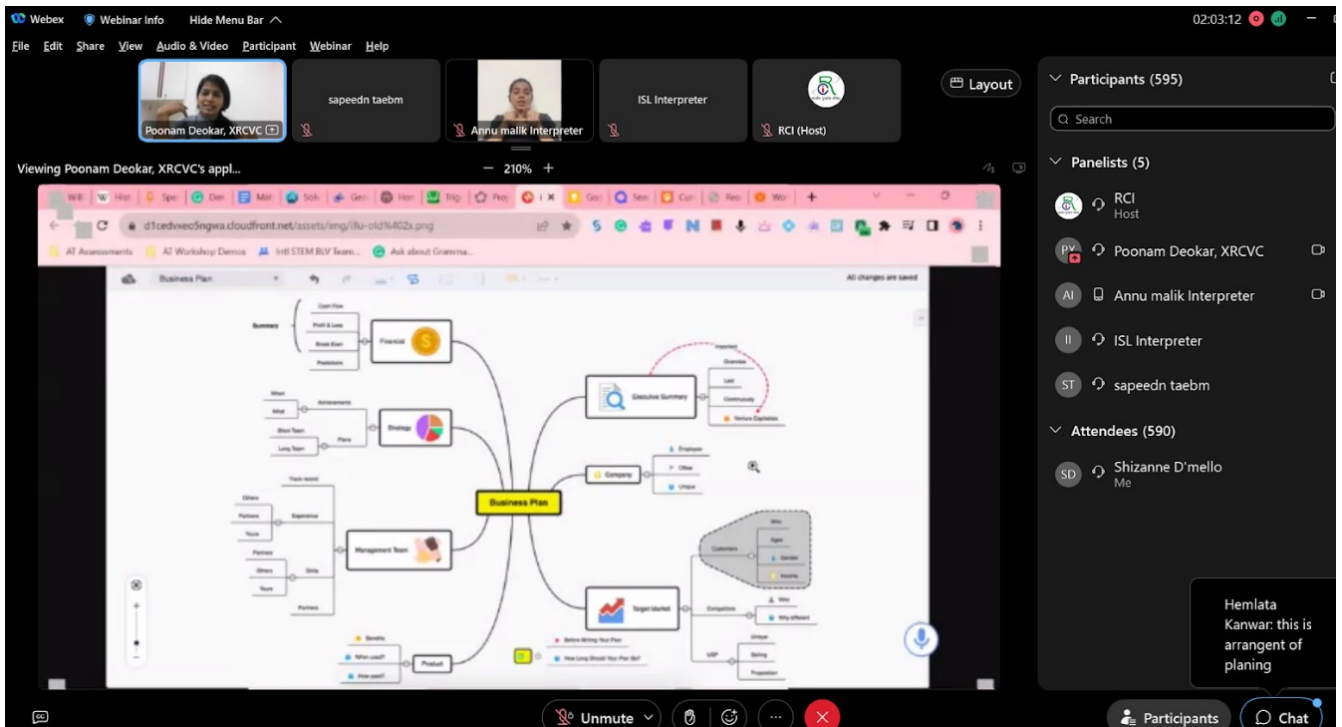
Webex Webinar Info Hide Menu Bar
02:03:12
File Edit Share View Audio & Video Participant Webinar Help

Poonam Deokar, XRCVC
sapeedn taebm
Annu malik Interpreter
ISL Interpreter
RCI (Host)
Layout

Viewing Poonam Deokar, XRCVC's appl...
— 210% +

d1cedvxeo5ngwa.cloudfront.net/assets/img/illu-old%402x.png
AT Assessments AT Workshop Demos Intl STEM BLV Team... Ask about Gramma...

Business Plan
All changes are saved

Summary
Cash Flow
Profit & Loss
Break Even
Predictions
Financial

When
What
Achievements
Short Team
Long Team
Plans
Strategy

Track record
Others
Partners
Yours
Experience
Partners
Others
Yours
Skills
Partners
Management Team

Business Plan

Important
Overview
Last
Continuously
Venture Capitalists
Executive Summary

Employee
Office
Unique
Company

Who
Ages
Gender
Income
Customers
Competition
Who
Why different
Unique
Selling
Proposition
USP
Target Market

Benefits
When used?
How used?
Product

Before Writing Your Plan
How Long Should Your Plan Be?

Participants (595)
Search
Panelists (5)
RCI
Host
Poonam Deokar, XRCVC
Annu malik Interpreter
ISL Interpreter
sapeedn taebm
Attendees (590)
Shizanne D'mello
Me

Hemlata Kanwar: this is arrangent of planing

Unmute
Participants
Chat